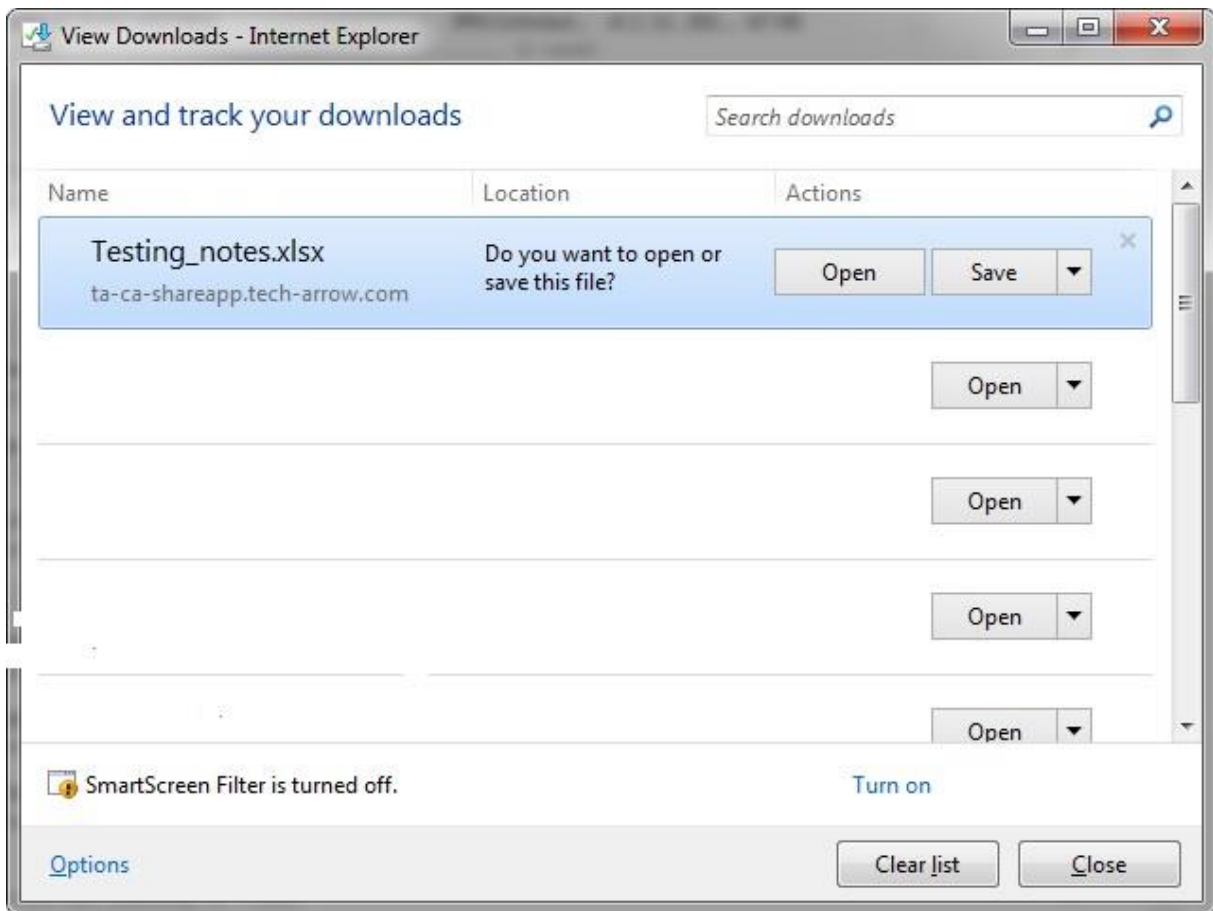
View Downloads - Internet Explorer

View and track your downloads

Search downloads

| Name | Location | Actions |
|---|---|---|
| Testing_notes.xlsx ta-ca-shareapp.tech-arrow.com | Do you want to open or save this file? | Open Save |
| | | Open |
| | | Open |
| | | Open |
| | | Open |

SmartScreen Filter is turned off.

Turn on

Options

Clear list

Close